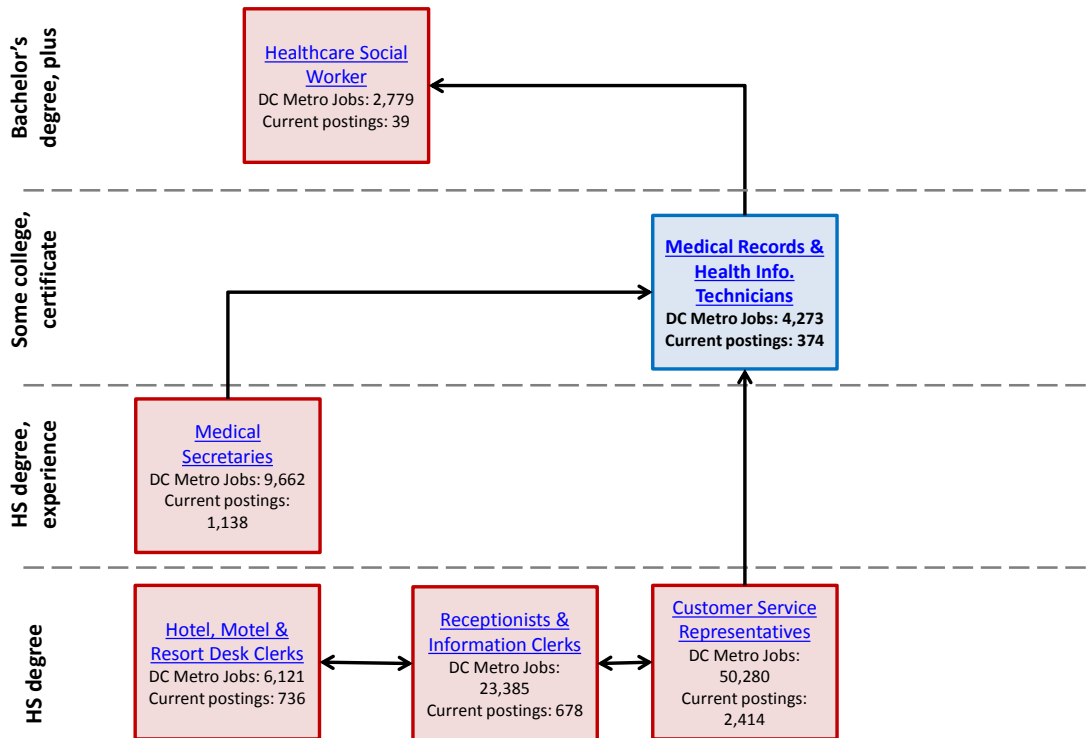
Bachelor's degree, plus

Healthcare Social Worker
DC Metro Jobs: 2,779
Current postings: 39

Some college, certificate

Medical Records & Health Info. Technicians
DC Metro Jobs: 4,273
Current postings: 374

HS degree, experience

Medical Secretaries
DC Metro Jobs: 9,662
Current postings: 1,138

HS degree

Hotel, Motel & Resort Desk Clerks
DC Metro Jobs: 6,121
Current postings: 736

Receptionists & Information Clerks
DC Metro Jobs: 23,385
Current postings: 678

Customer Service Representatives
DC Metro Jobs: 50,280
Current postings: 2,414